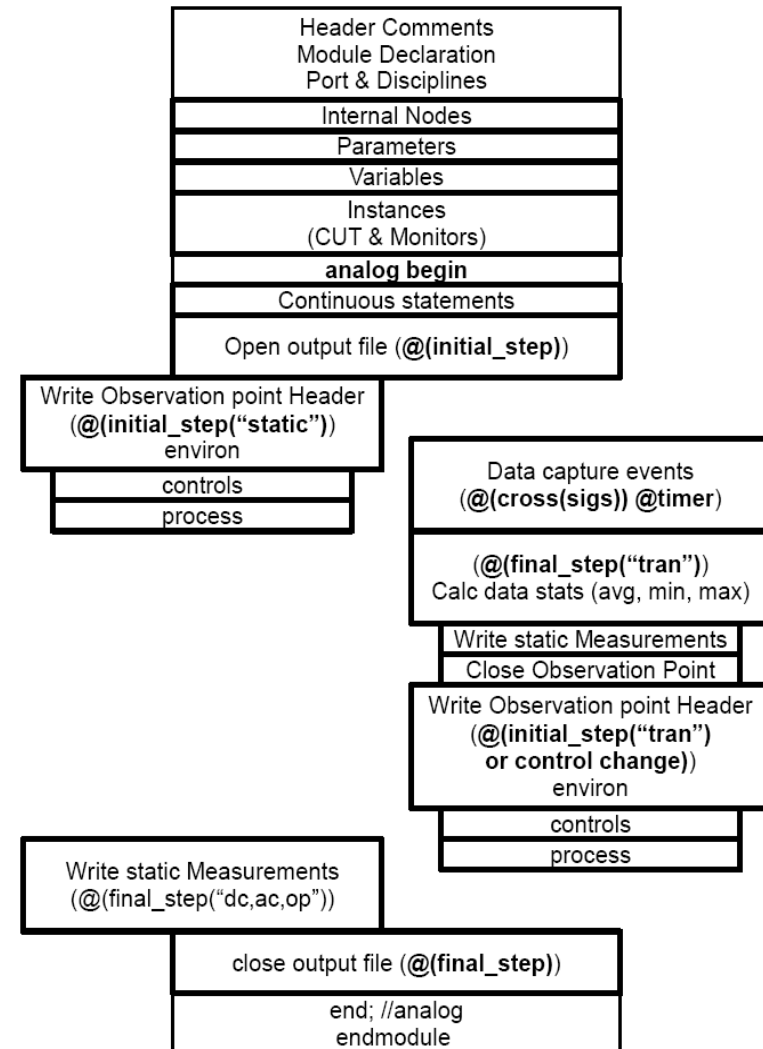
Header Comments
Module Declaration
Port & Disciplines

Internal Nodes

Parameters

Variables

Instances
(CUT & Monitors)

analog begin

Continuous statements

Open output file (@(initial_step))

Write Observation point Header
(@(initial_step("static"))
environ

controls

process

Data capture events
(@(cross(sigs)) @timer)

(@(final_step("tran"))
Calc data stats (avg, min, max)

Write static Measurements

Close Observation Point

Write Observation point Header
(@(initial_step("tran")
or control change))
environ

controls

process

Write static Measurements
(@(final_step("dc,ac,op"))

close output file (@(final_step))

end; //analog
endmodule